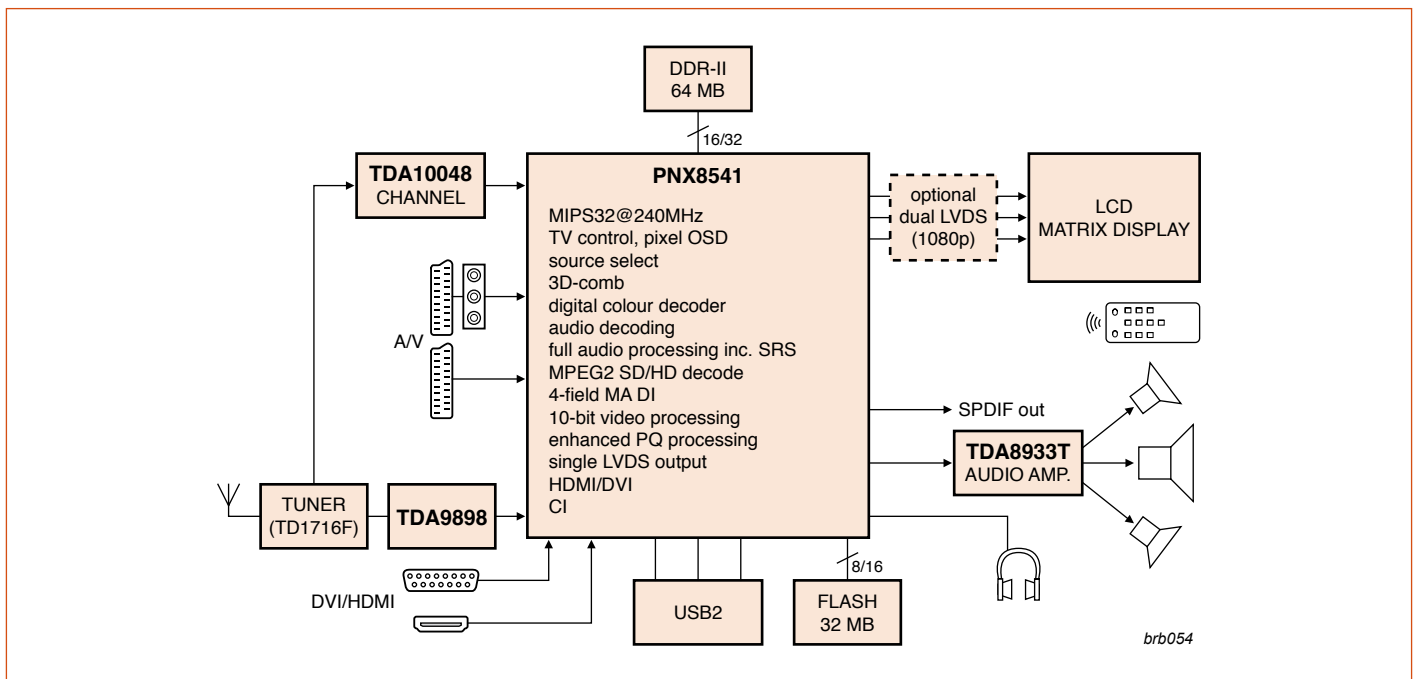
DDR-II
64 MB

16/32

TDA10048
CHANNEL

PNX8541

MIPS32@240MHz
TV control, pixel OSD
source select
3D-comb
digital colour decoder
audio decoding
full audio processing inc. SRS
MPEG2 SD/HD decode
4-field MA DI
10-bit video processing
enhanced PQ processing
single LVDS output
HDMI/DVI
CI

optional
dual LVDS
(1080p)

LCD
MATRIX DISPLAY

A/V

SPDIF out

TDA8933T
AUDIO AMP.

TUNER
(TD1716F)

TDA9898

DVI/HDMI

USB2

8/16

FLASH
32 MB

brb054